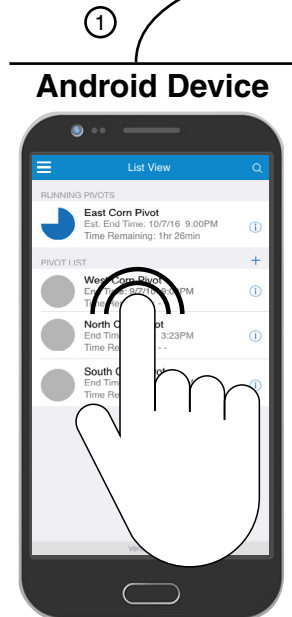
1

Android Device

List View

RUNNING PIVOTS

East Corn Pivot
Est. End Time: 10/7/16 9:00PM
Time Remaining: 1hr 26min

PIVOT LIST

West Corn Pivot
End Time: 9/7/1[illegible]PM
Time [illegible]

North C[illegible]ot
End Tim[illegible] 3:23PM
Time Re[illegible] - -

South C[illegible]ot
End Tim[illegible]
Time Re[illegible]

Ver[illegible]